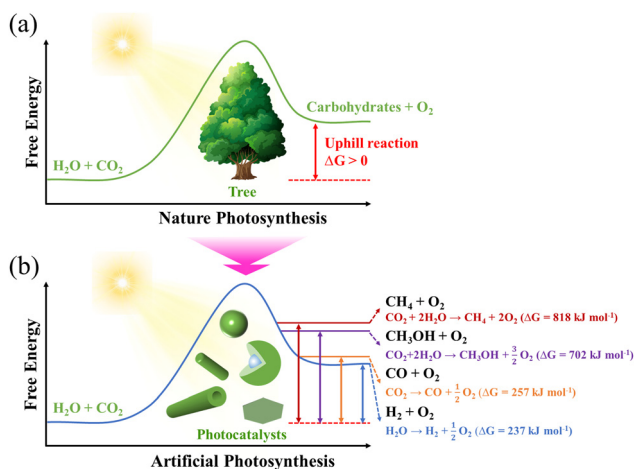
(a)

Free Energy

Carbohydrates + $O_2$

$H_2O + CO_2$

Uphill reaction
$\Delta G > 0$

Tree

Nature Photosynthesis

(b)

Free Energy

$CH_4 + O_2$
$CO_2 + 2H_2O \rightarrow CH_4 + 2O_2$ ($\Delta G$ = 818 kJ mol$^{-1}$)

$CH_3OH + O_2$
$CO_2 + 2H_2O \rightarrow CH_3OH + \frac{3}{2}O_2$ ($\Delta G$ = 702 kJ mol$^{-1}$)

$CO + O_2$
$CO_2 \rightarrow CO + \frac{1}{2}O_2$ ($\Delta G$ = 257 kJ mol$^{-1}$)

$H_2 + O_2$
$H_2O \rightarrow H_2 + \frac{1}{2}O_2$ ($\Delta G$ = 237 kJ mol$^{-1}$)

$H_2O + CO_2$

Photocatalysts

Artificial Photosynthesis